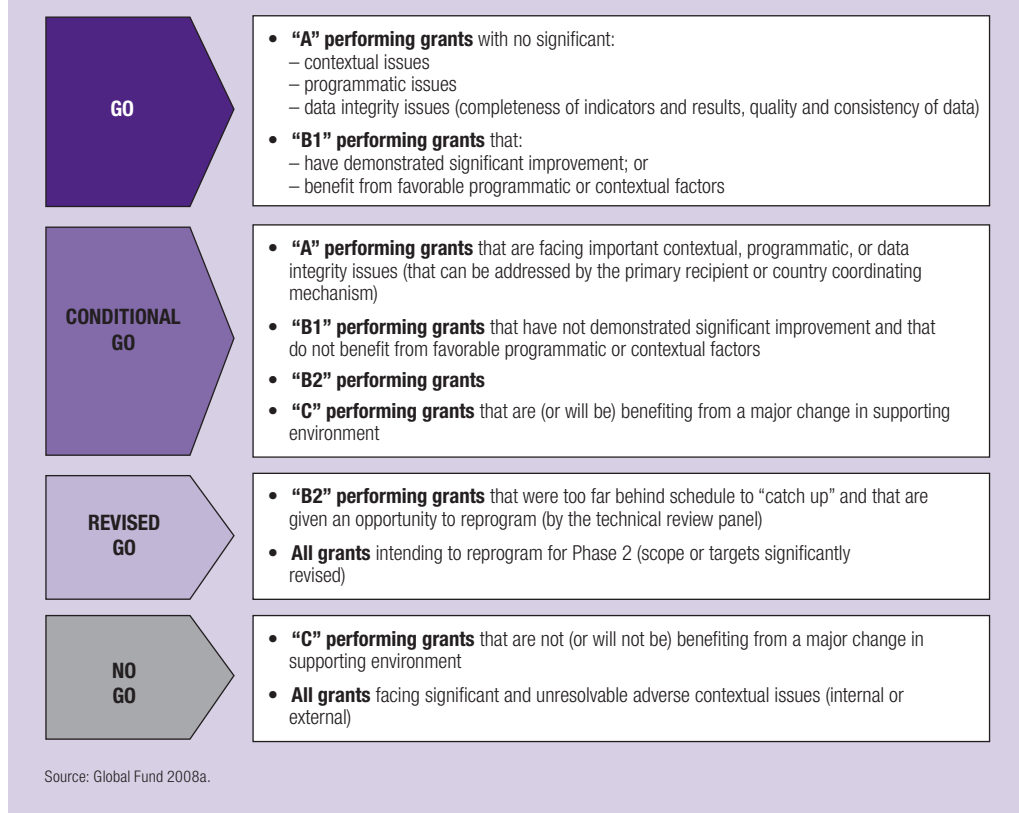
GO

- **"A" performing grants** with no significant:
  – contextual issues
  – programmatic issues
  – data integrity issues (completeness of indicators and results, quality and consistency of data)
- **"B1" performing grants** that:
  – have demonstrated significant improvement; or
  – benefit from favorable programmatic or contextual factors

CONDITIONAL GO

- **"A" performing grants** that are facing important contextual, programmatic, or data integrity issues (that can be addressed by the primary recipient or country coordinating mechanism)
- **"B1" performing grants** that have not demonstrated significant improvement and that do not benefit from favorable programmatic or contextual factors
- **"B2" performing grants**
- **"C" performing grants** that are (or will be) benefiting from a major change in supporting environment

REVISED GO

- **"B2" performing grants** that were too far behind schedule to "catch up" and that are given an opportunity to reprogram (by the technical review panel)
- **All grants** intending to reprogram for Phase 2 (scope or targets significantly revised)

NO GO

- **"C" performing grants** that are not (or will not be) benefiting from a major change in supporting environment
- **All grants** facing significant and unresolvable adverse contextual issues (internal or external)

Source: Global Fund 2008a.